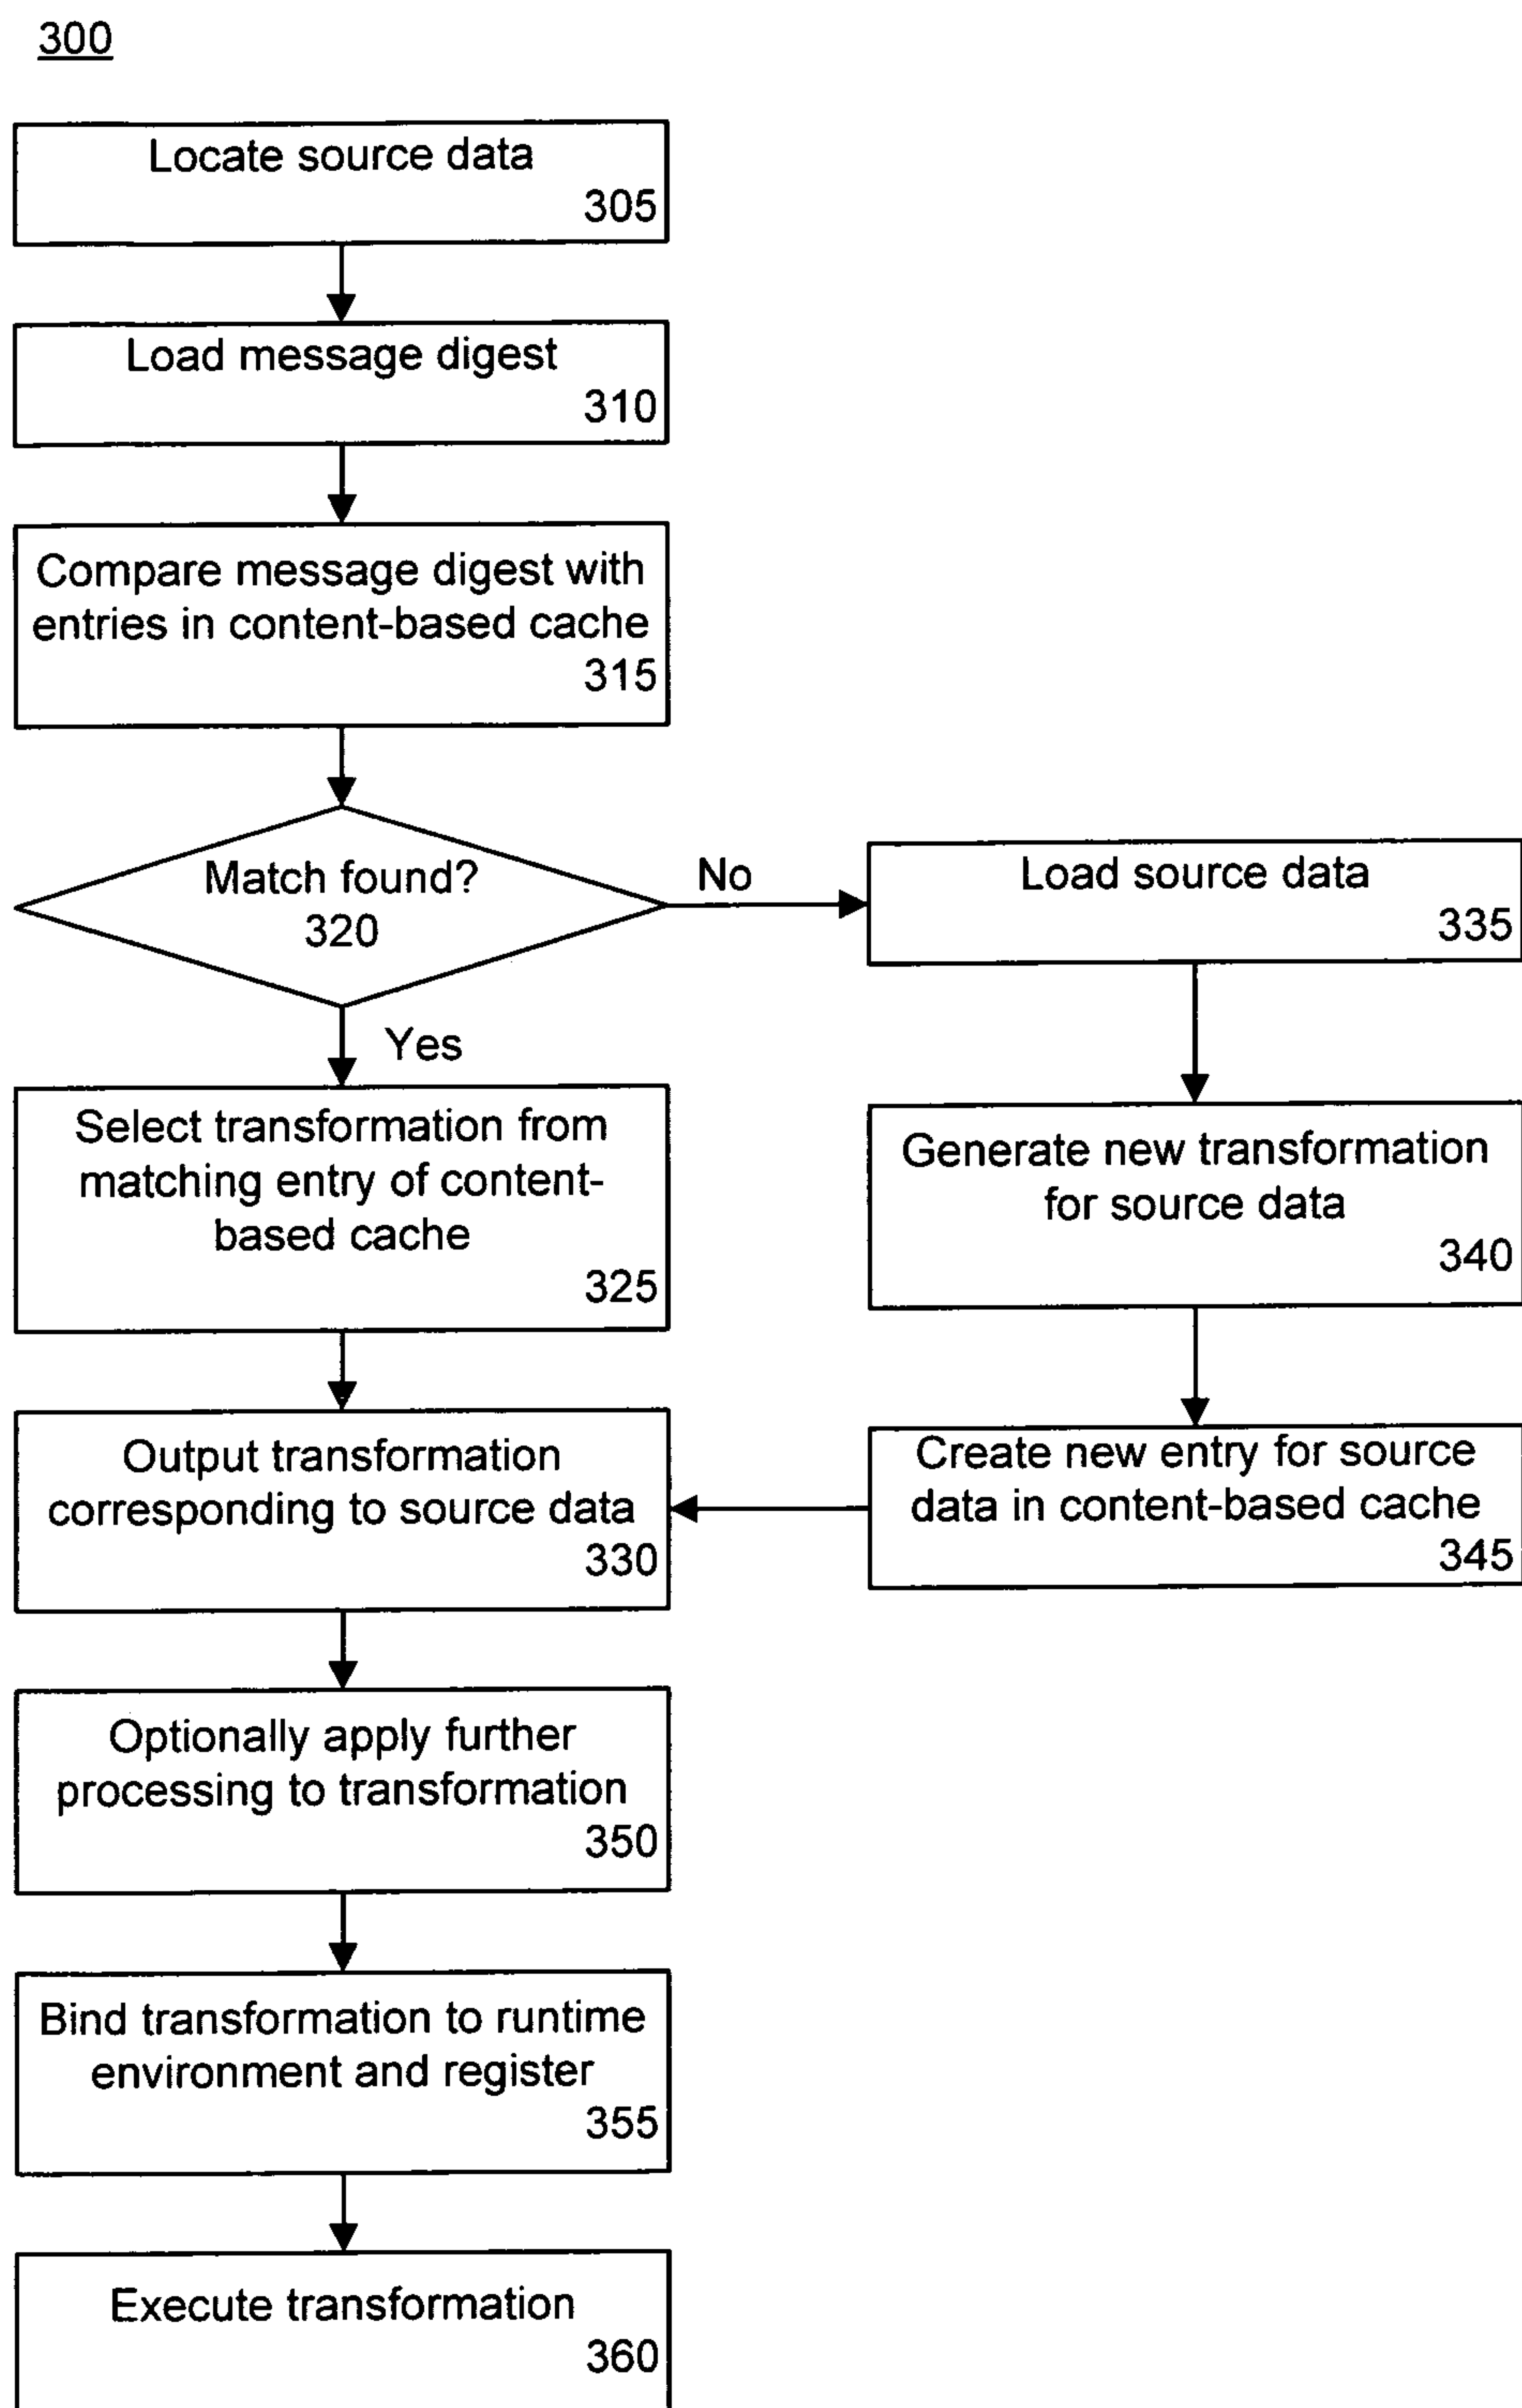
300

Locate source data
305

Load message digest
310

Compare message digest with entries in content-based cache
315

Match found?
320

No

Load source data
335

Yes

Select transformation from matching entry of content-based cache
325

Generate new transformation for source data
340

Output transformation corresponding to source data
330

Create new entry for source data in content-based cache
345

Optionally apply further processing to transformation
350

Bind transformation to runtime environment and register
355

Execute transformation
360